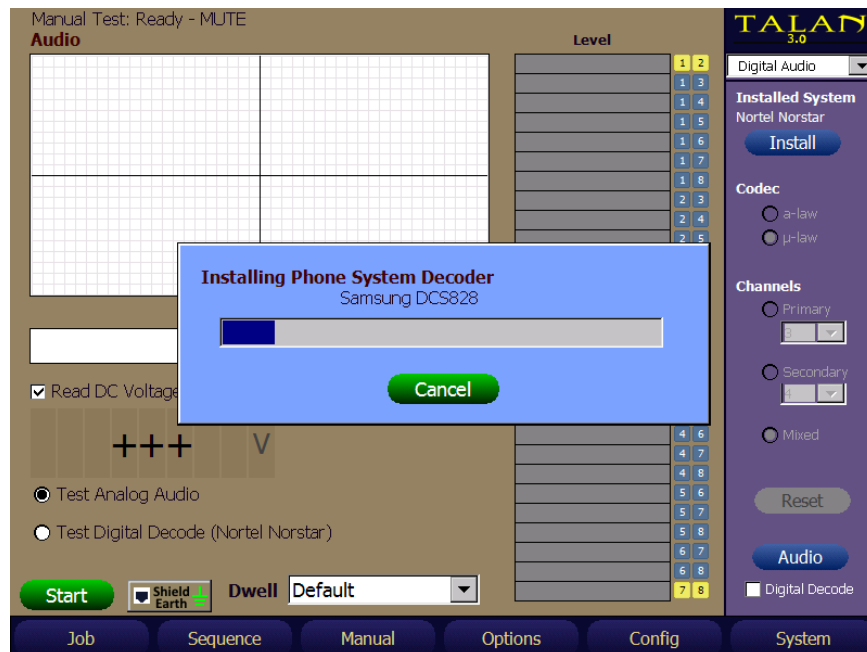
Manual Test: Ready - MUTE
Audio

Level

1 2
1 3
1 4
1 5
1 6
1 7
1 8
2 3
2 4
2 5

4 6
4 7
4 8
5 6
5 7
5 8
6 7
6 8
7 8

TALAN 3.0

Digital Audio

Installed System
Nortel Norstar

Install

Codec
a-law
μ-law

Channels
Primary
3
Secondary
4
Mixed

Reset

Audio

Digital Decode

Installing Phone System Decoder
Samsung DCS828

Cancel

Read DC Voltage

+++ V

Test Analog Audio

Test Digital Decode (Nortel Norstar)

Start

Shield Earth

Dwell Default

Job Sequence Manual Options Config System